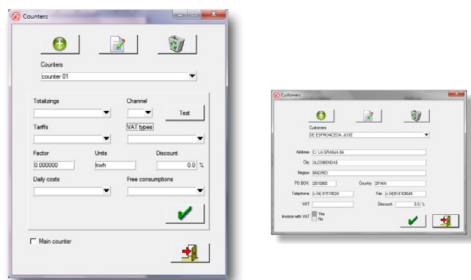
Counters

Counters
counter 01

Totalizings
Channel
Test
Tariffs
VAT types
Factor
0.000000
Units
kwh
Discount
0.0 %
Daily costs
Free consumptions

Main counter

Customers

Customers
DE ESPERANZA JOSE

Address C/ LA GRANJA 84
City ALCOBENDAS
Region MADRID
PO BOX 28100
Country SPAIN
Telephone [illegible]
Fax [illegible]
VAT
Discount 0.0 %
Invoice with VAT Yes No